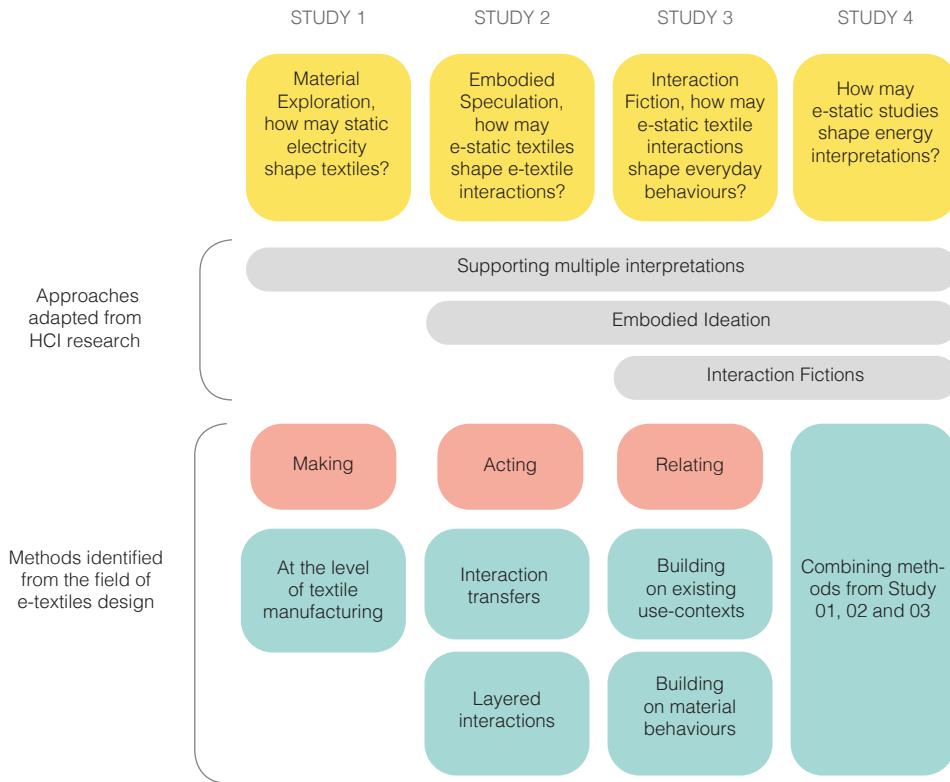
STUDY 1
STUDY 2
STUDY 3
STUDY 4

Material Exploration, how may static electricity shape textiles?

Embodied Speculation, how may e-static textiles shape e-textile interactions?

Interaction Fiction, how may e-static textile interactions shape everyday behaviours?

How may e-static studies shape energy interpretations?

Approaches adapted from HCI research

Supporting multiple interpretations

Embodied Ideation

Interaction Fictions

Methods identified from the field of e-textiles design

Making

Acting

Relating

At the level of textile manufacturing

Interaction transfers

Building on existing use-contexts

Combining methods from Study 01, 02 and 03

Layered interactions

Building on material behaviours